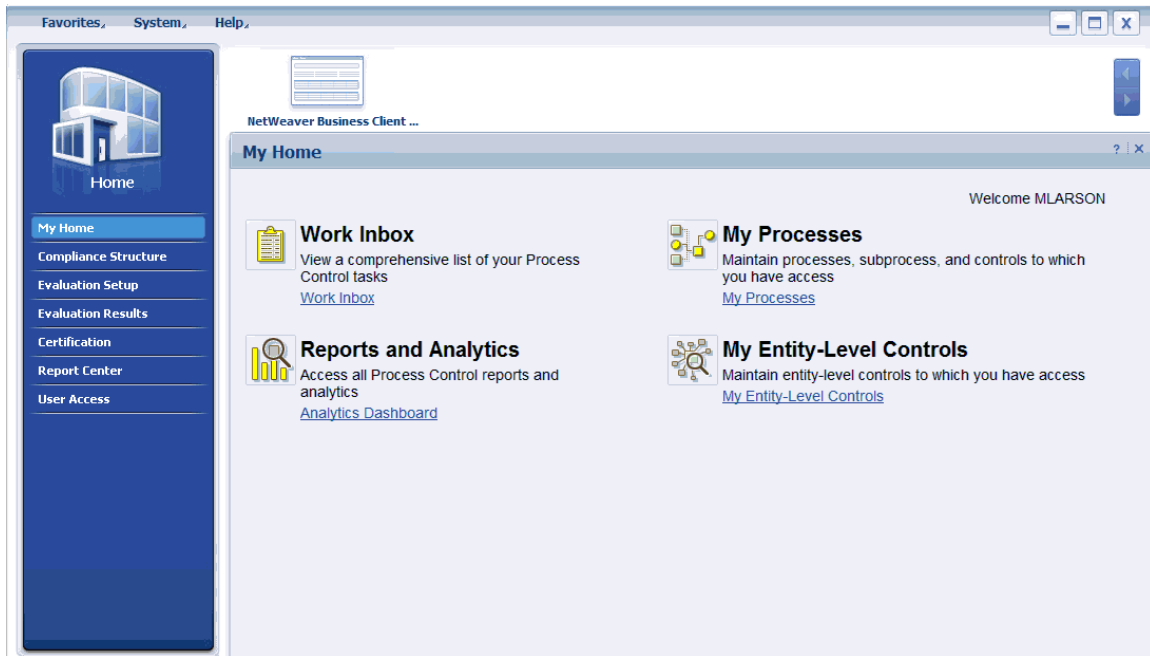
Favorites System Help

Home

My Home
Compliance Structure
Evaluation Setup
Evaluation Results
Certification
Report Center
User Access

NetWeaver Business Client ...

My Home

? | ✕

Welcome MLARSON

Work Inbox
View a comprehensive list of your Process Control tasks
Work Inbox

My Processes
Maintain processes, subprocess, and controls to which you have access
My Processes

Reports and Analytics
Access all Process Control reports and analytics
Analytics Dashboard

My Entity-Level Controls
Maintain entity-level controls to which you have access
My Entity-Level Controls